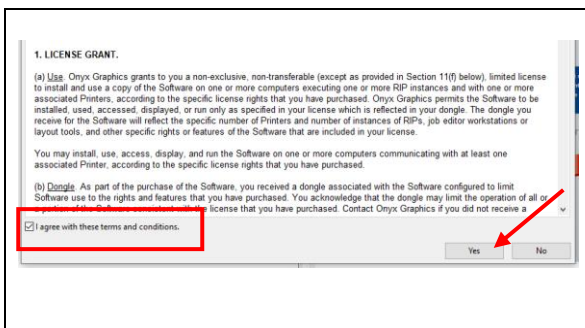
1. LICENSE GRANT.

(a) Use. Onyx Graphics grants to you a non-exclusive, non-transferable (except as provided in Section 11(f) below), limited license to install and use a copy of the Software on one or more computers executing one or more RIP instances and with one or more associated Printers, according to the specific license rights that you have purchased. Onyx Graphics permits the Software to be installed, used, accessed, displayed, or run only as specified in your license which is reflected in your dongle. The dongle you receive for the Software will reflect the specific number of Printers and number of instances of RIPs, job editor workstations or layout tools, and other specific rights or features of the Software that are included in your license.

You may install, use, access, display, and run the Software on one or more computers communicating with at least one associated Printer, according to the specific license rights that you have purchased.

(b) Dongle. As part of the purchase of the Software, you received a dongle associated with the Software configured to limit Software use to the rights and features that you have purchased. You acknowledge that the dongle may limit the operation of all or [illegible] license that you have purchased. Contact Onyx Graphics if you did not receive a

I agree with these terms and conditions.

Yes

No